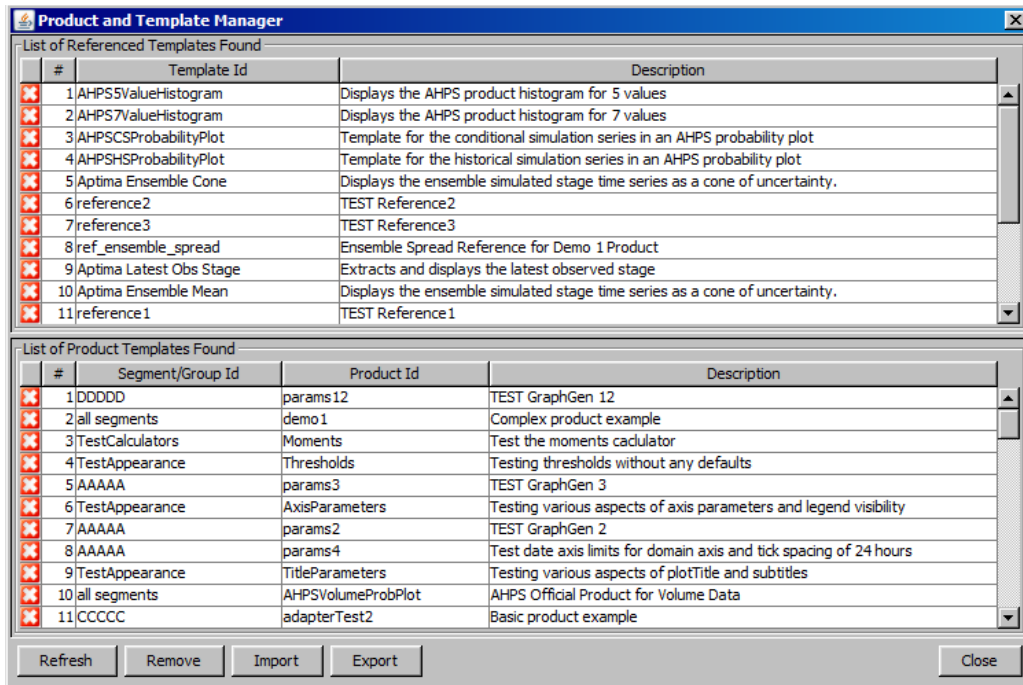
Product and Template Manager

List of Referenced Templates Found

| # | Template Id | Description |
|---|---|---|
| 1 | AHPS5ValueHistogram | Displays the AHPS product histogram for 5 values |
| 2 | AHPS7ValueHistogram | Displays the AHPS product histogram for 7 values |
| 3 | AHPSCSProbabilityPlot | Template for the conditional simulation series in an AHPS probability plot |
| 4 | AHPSHSProbabilityPlot | Template for the historical simulation series in an AHPS probability plot |
| 5 | Aptima Ensemble Cone | Displays the ensemble simulated stage time series as a cone of uncertainty. |
| 6 | reference2 | TEST Reference2 |
| 7 | reference3 | TEST Reference3 |
| 8 | ref_ensemble_spread | Ensemble Spread Reference for Demo 1 Product |
| 9 | Aptima Latest Obs Stage | Extracts and displays the latest observed stage |
| 10 | Aptima Ensemble Mean | Displays the ensemble simulated stage time series as a cone of uncertainty. |
| 11 | reference1 | TEST Reference1 |

List of Product Templates Found

| # | Segment/Group Id | Product Id | Description |
|---|---|---|---|
| 1 | DDDDD | params12 | TEST GraphGen 12 |
| 2 | all segments | demo1 | Complex product example |
| 3 | TestCalculators | Moments | Test the moments caclulator |
| 4 | TestAppearance | Thresholds | Testing thresholds without any defaults |
| 5 | AAAAA | params3 | TEST GraphGen 3 |
| 6 | TestAppearance | AxisParameters | Testing various aspects of axis parameters and legend visibility |
| 7 | AAAAA | params2 | TEST GraphGen 2 |
| 8 | AAAAA | params4 | Test date axis limits for domain axis and tick spacing of 24 hours |
| 9 | TestAppearance | TitleParameters | Testing various aspects of plotTitle and subtitles |
| 10 | all segments | AHPSVolumeProbPlot | AHPS Official Product for Volume Data |
| 11 | CCCCC | adapterTest2 | Basic product example |

Refresh Remove Import Export Close